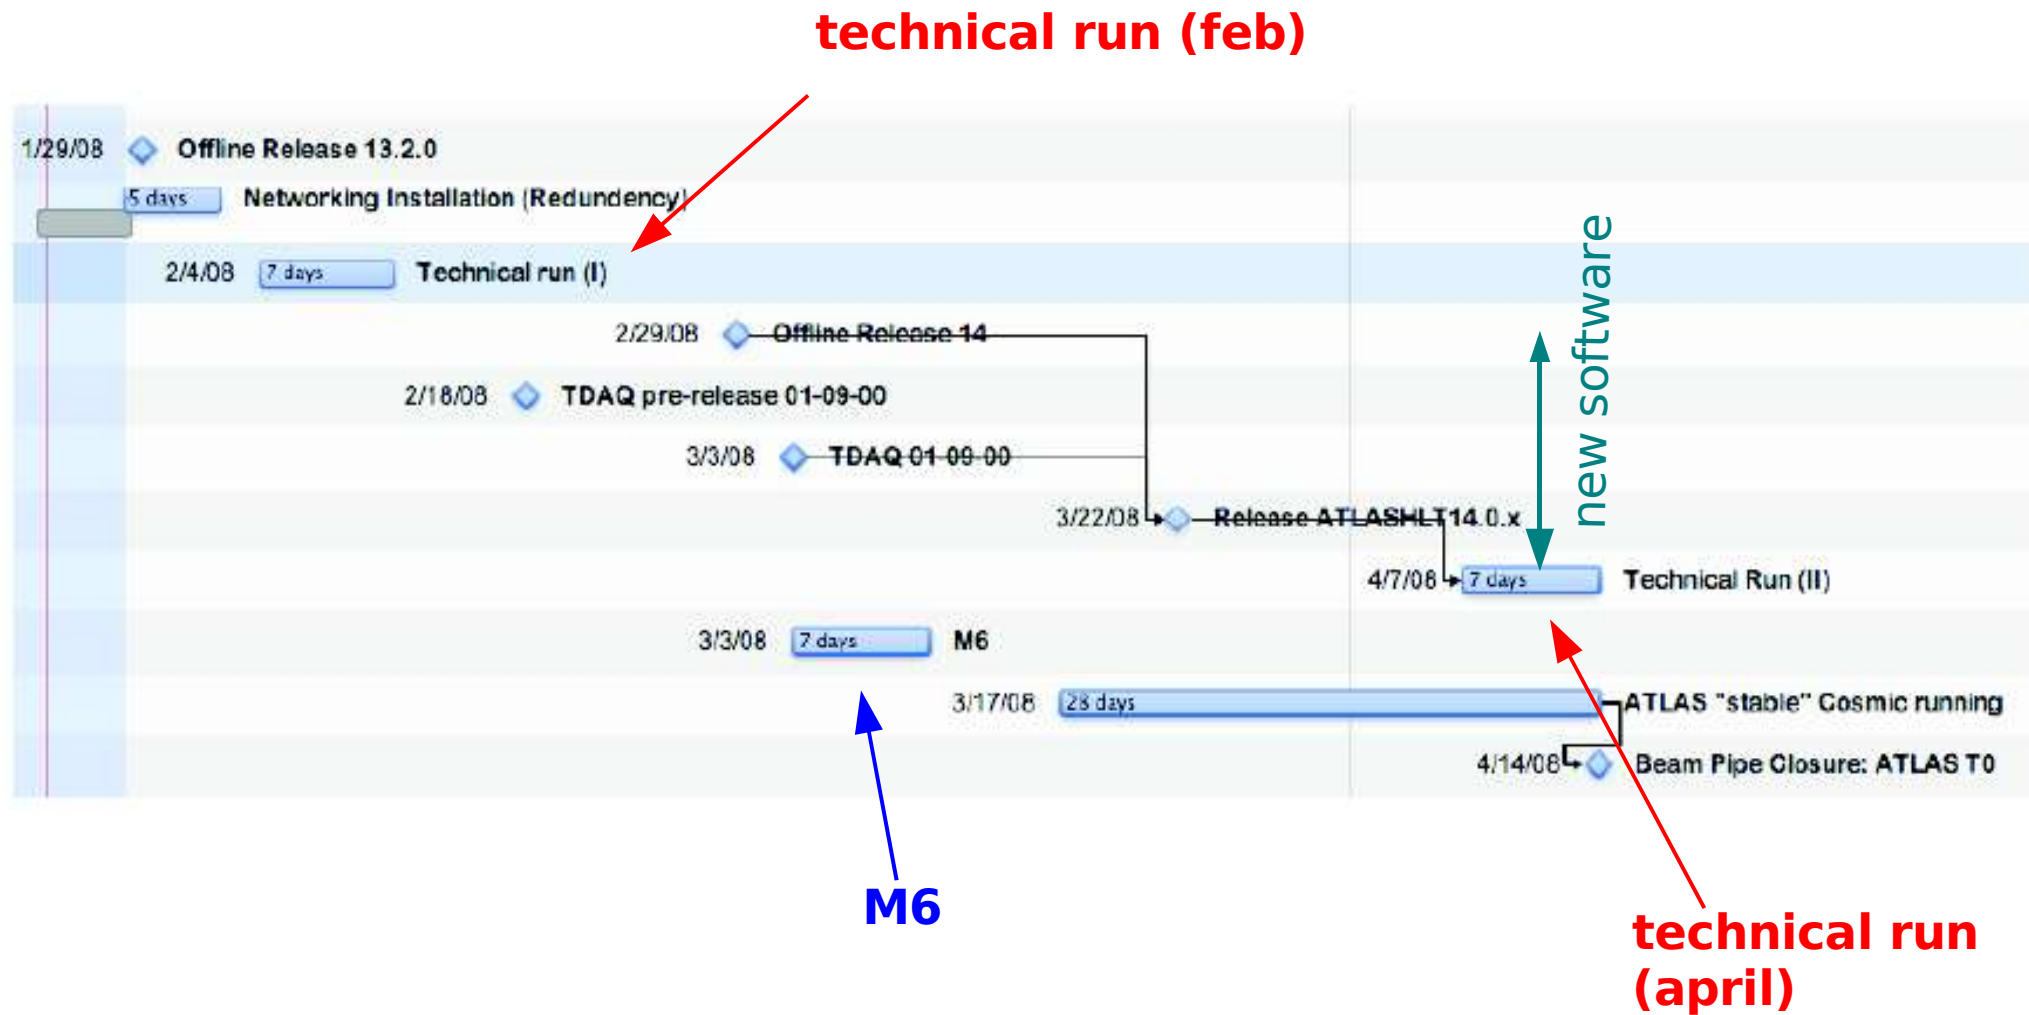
technical run (feb)

1/29/08 Offline Release 13.2.0

5 days Networking Installation (Redundency)

2/4/08 7 days Technical run (I)

2/29/08 Offline Release 14

2/18/08 TDAQ pre-release 01-09-00

3/3/08 TDAQ 01-09-00

3/22/08 Release ATLASHLT14.0.x

new software

4/7/08 7 days Technical Run (II)

3/3/08 7 days M6

3/17/08 28 days ATLAS "stable" Cosmic running

4/14/08 Beam Pipe Closure: ATLAS T0

M6

technical run (april)